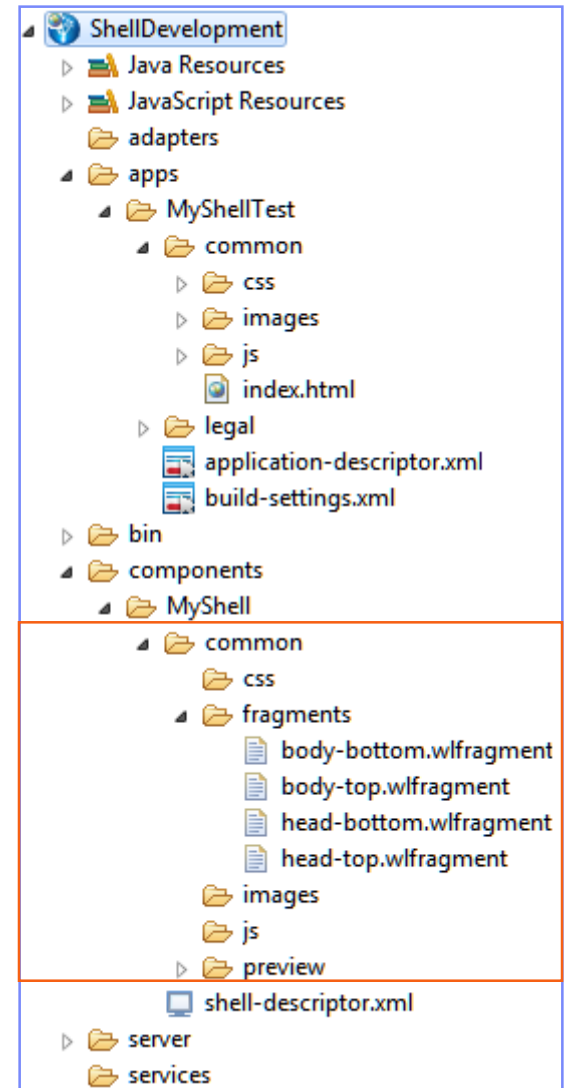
ShellDevelopment
Java Resources
JavaScript Resources
adapters
apps
MyShellTest
common
css
images
js
index.html
legal
application-descriptor.xml
build-settings.xml
bin
components
MyShell
common
css
fragments
body-bottom.wlfragment
body-top.wlfragment
head-bottom.wlfragment
head-top.wlfragment
images
js
preview
shell-descriptor.xml
server
services